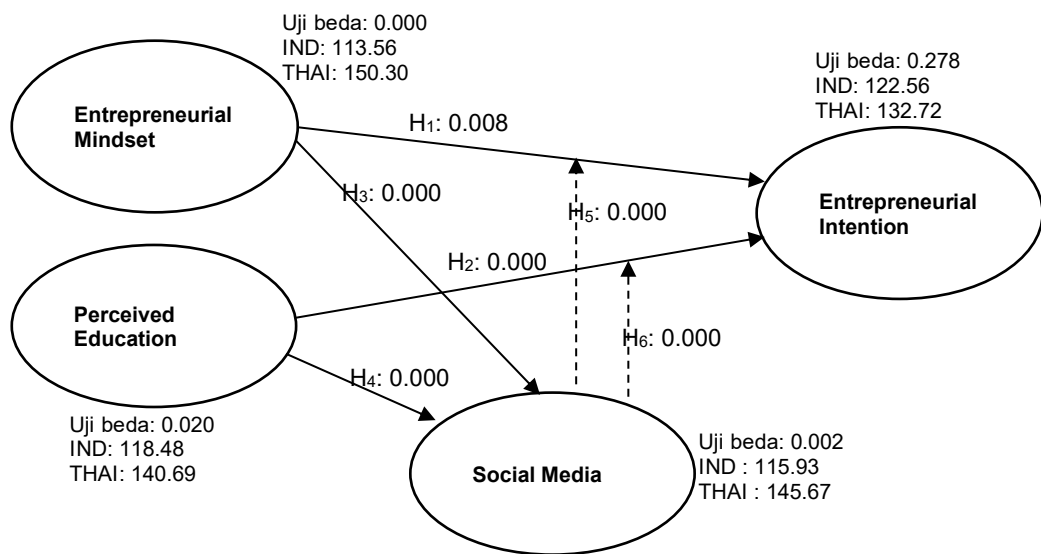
Uji beda: 0.000
IND: 113.56
THAI: 150.30

Entrepreneurial Mindset

Uji beda: 0.278
IND: 122.56
THAI: 132.72

$H_1$: 0.008

Entrepreneurial Intention

$H_3$: 0.000

$H_5$: 0.000

$H_2$: 0.000

Perceived Education

$H_6$: 0.000

$H_4$: 0.000

Uji beda: 0.020
IND: 118.48
THAI: 140.69

Social Media

Uji beda: 0.002
IND : 115.93
THAI : 145.67